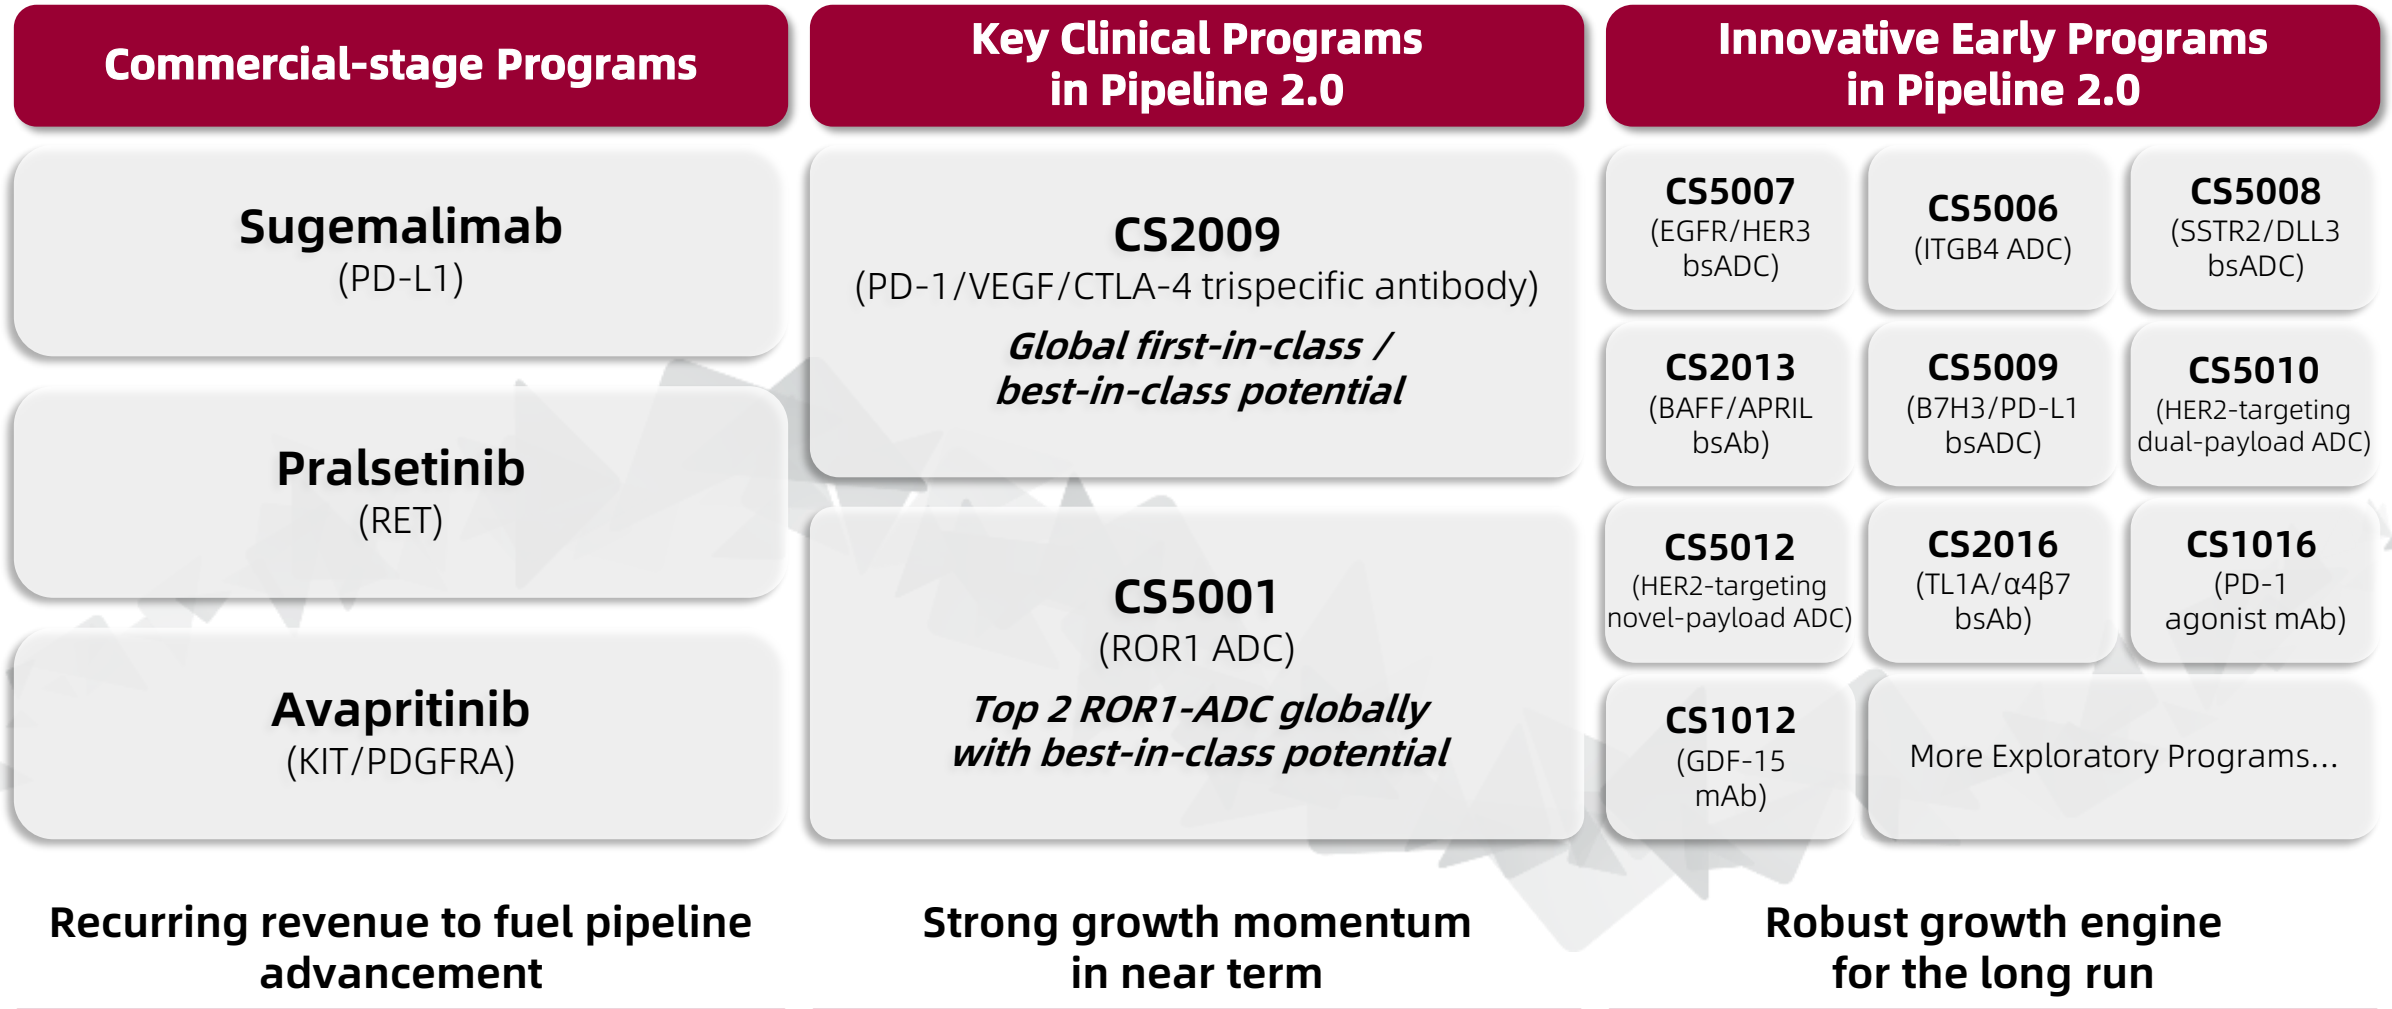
Commercial-stage Programs

Sugemalimab
(PD-L1)

Pralsetinib
(RET)

Avapritinib
(KIT/PDGFRA)

Recurring revenue to fuel pipeline advancement

Key Clinical Programs in Pipeline 2.0

CS2009
(PD-1/VEGF/CTLA-4 trispecific antibody)
Global first-in-class / best-in-class potential

CS5001
(ROR1 ADC)
Top 2 ROR1-ADC globally with best-in-class potential

Strong growth momentum in near term

Innovative Early Programs in Pipeline 2.0

CS5007
(EGFR/HER3 bsADC)

CS5006
(ITGB4 ADC)

CS5008
(SSTR2/DLL3 bsADC)

CS2013
(BAFF/APRIL bsAb)

CS5009
(B7H3/PD-L1 bsADC)

CS5010
(HER2-targeting dual-payload ADC)

CS5012
(HER2-targeting novel-payload ADC)

CS2016
(TL1A/α4β7 bsAb)

CS1016
(PD-1 agonist mAb)

CS1012
(GDF-15 mAb)

More Exploratory Programs...

Robust growth engine for the long run